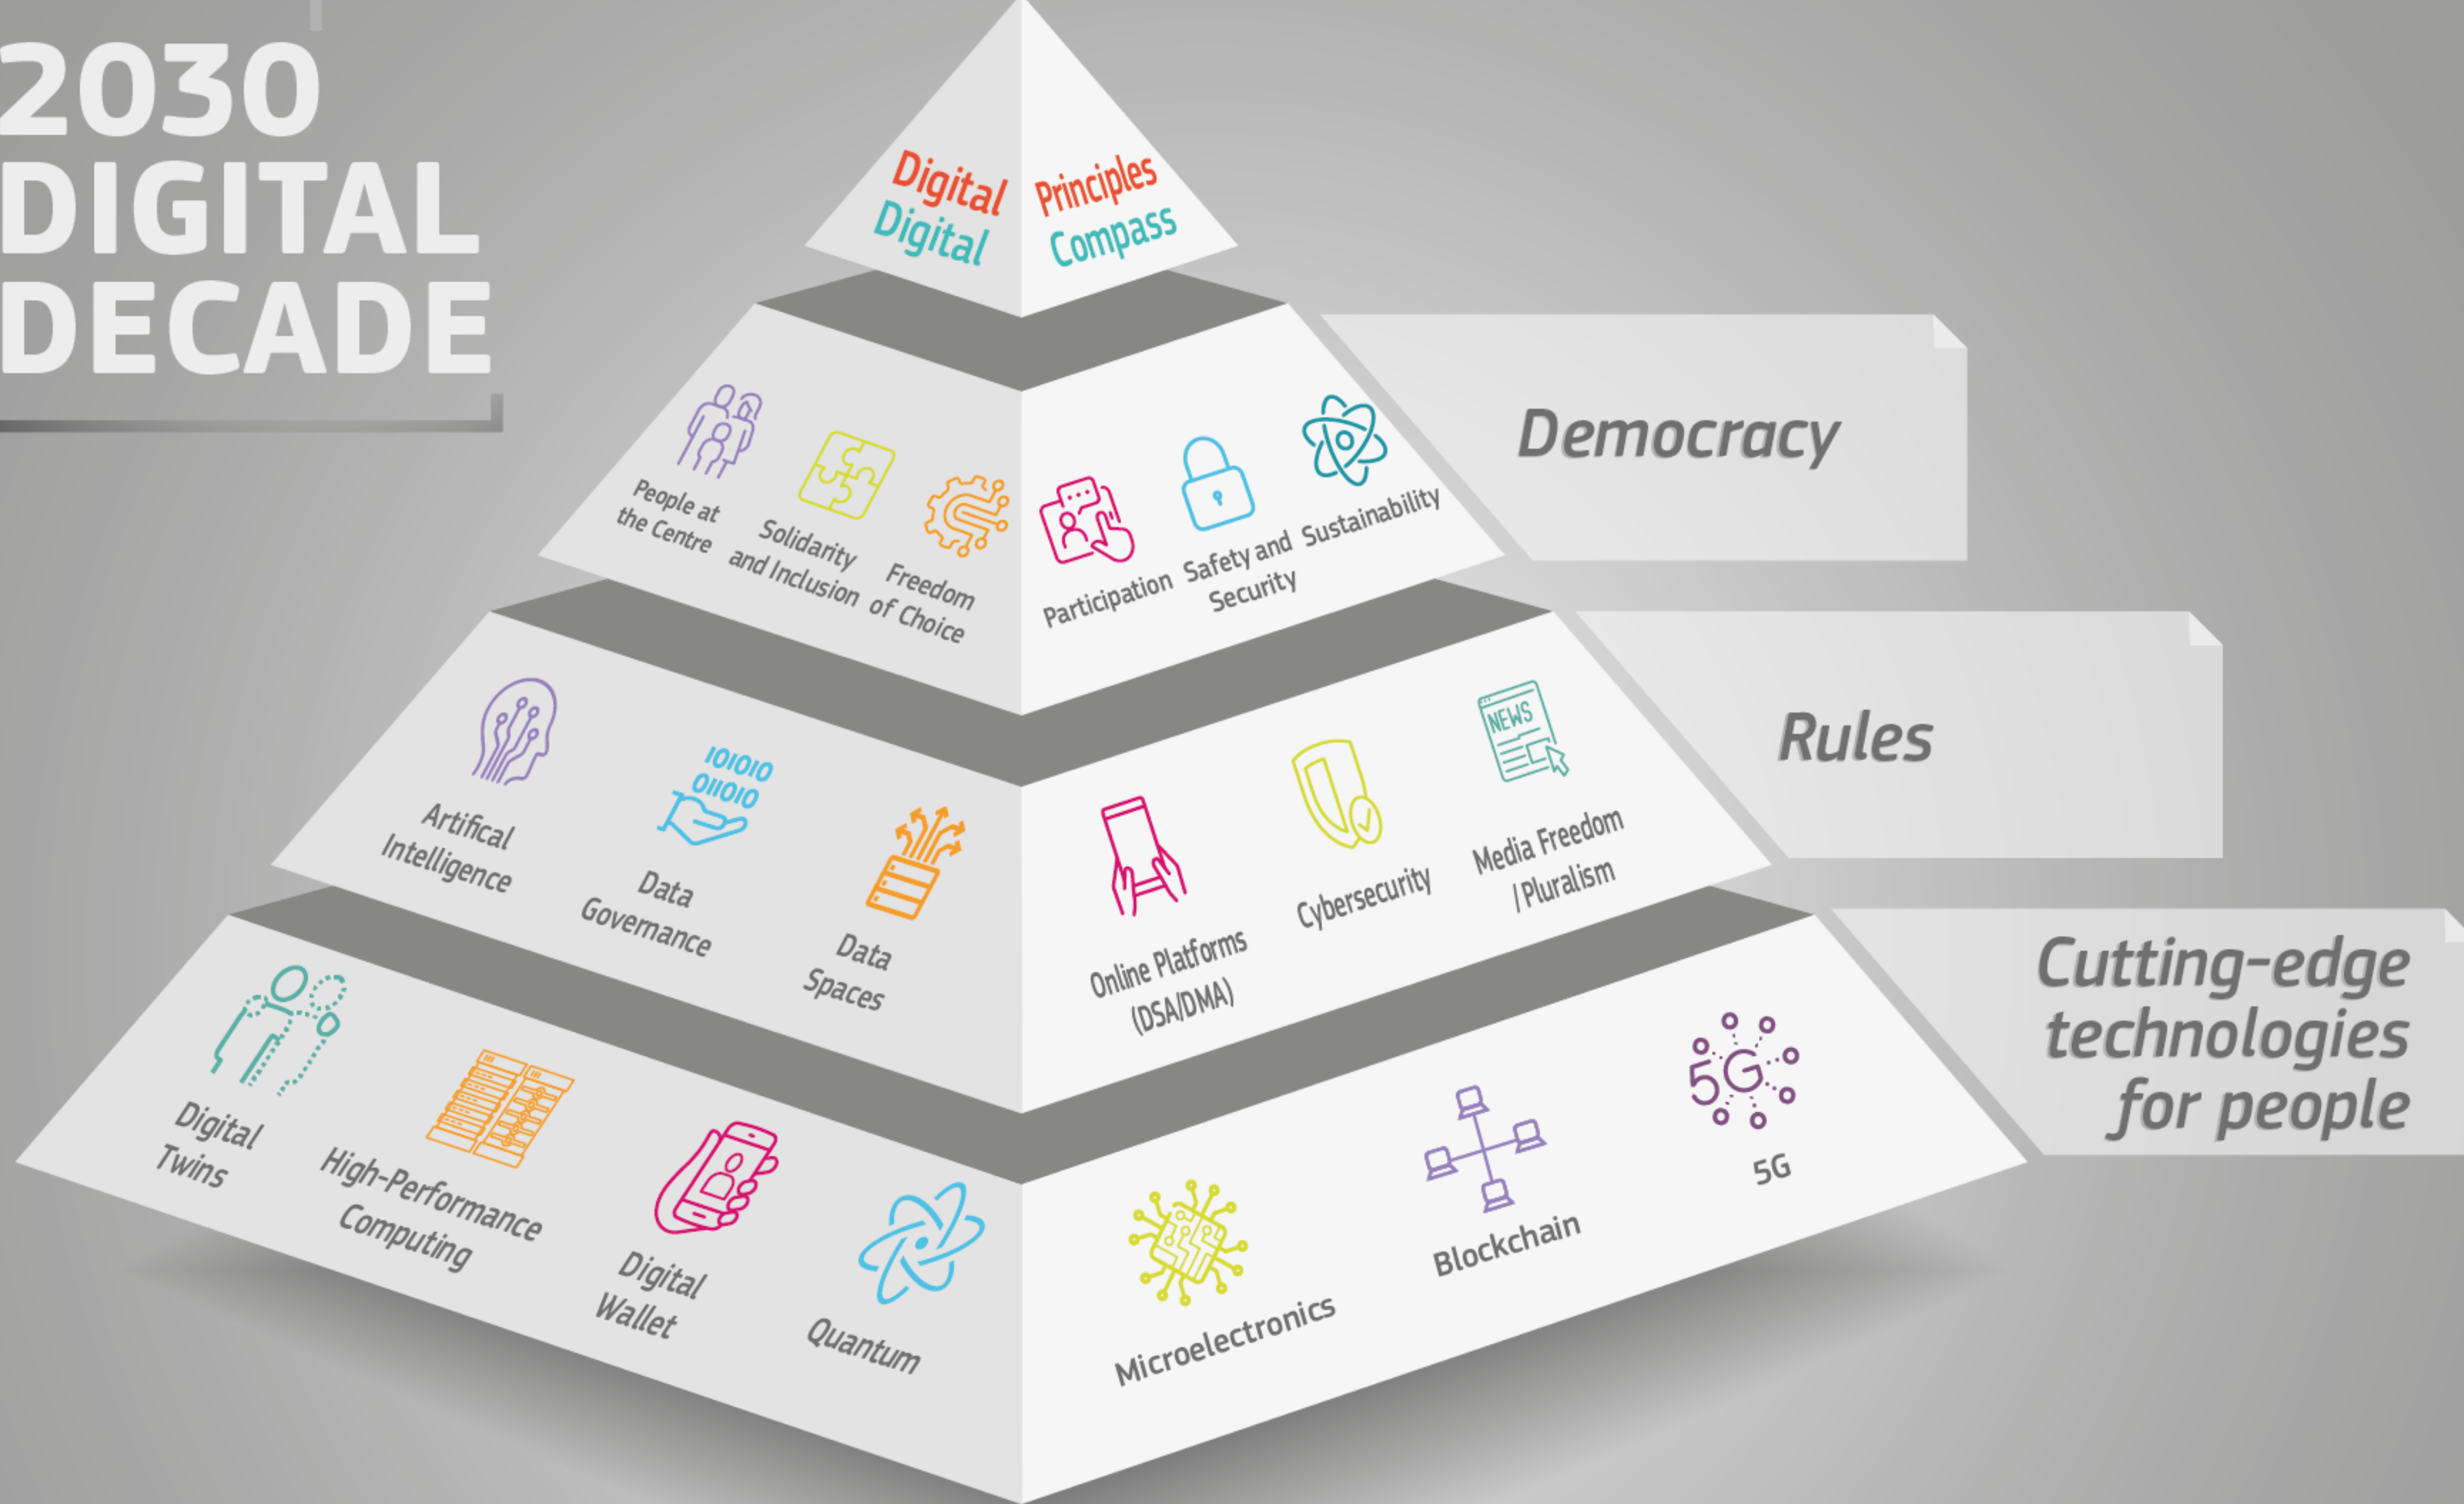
2030
DIGITAL
DECADE

Digital Principles
Digital Compass

People at the Centre
Solidarity and Inclusion
Freedom of Choice
Participation
Safety and Security
Sustainability

Democracy

Artifical Intelligence
101010
011010
Data Governance
Data Spaces
Online Platforms (DSA/DMA)
Cybersecurity
NEWS
Media Freedom /Pluralism

Rules

Digital Twins
High-Performance Computing
Digital Wallet
Quantum
Microelectronics
Blockchain
5G
5G

Cutting-edge technologies for people